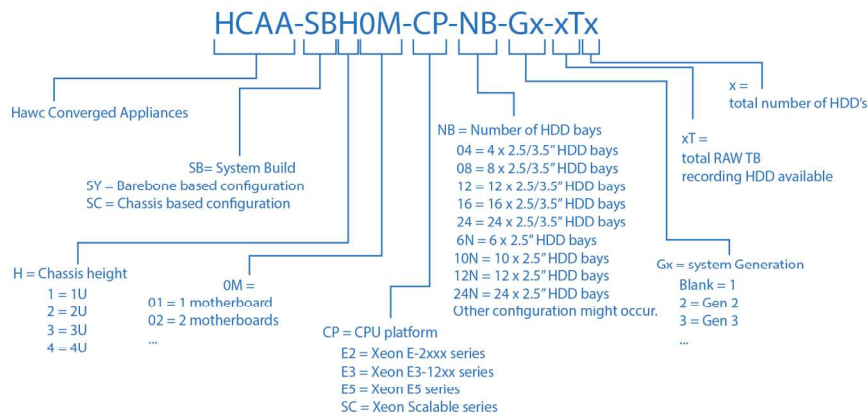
HCAA-SBH0M-CP-NB-Gx-xTx

x =
total number of HDD's

Hawc Converged Appliances

xT =
total RAW TB
recording HDD available

NB = Number of HDD bays
04 = 4 x 2.5/3.5" HDD bays
08 = 8 x 2.5/3.5" HDD bays
12 = 12 x 2.5/3.5" HDD bays
16 = 16 x 2.5/3.5" HDD bays
24 = 24 x 2.5/3.5" HDD bays
6N = 6 x 2.5" HDD bays
10N = 10 x 2.5" HDD bays
12N = 12 x 2.5" HDD bays
24N = 24 x 2.5" HDD bays
Other configuration might occur.

SB= System Build
SY – Barebone based configuration
SC – Chassis based configuration

Gx = system Generation
Blank = 1
2 = Gen 2
3 = Gen 3
...

H = Chassis height
1 = 1U
2 = 2U
3 = 3U
4 = 4U

0M =
01 = 1 motherboard
02 = 2 motherboards
...

CP = CPU platform
E2 = Xeon E-2xxx series
E3 = Xeon E3-12xx series
E5 = Xeon E5 series
SC = Xeon Scalable series